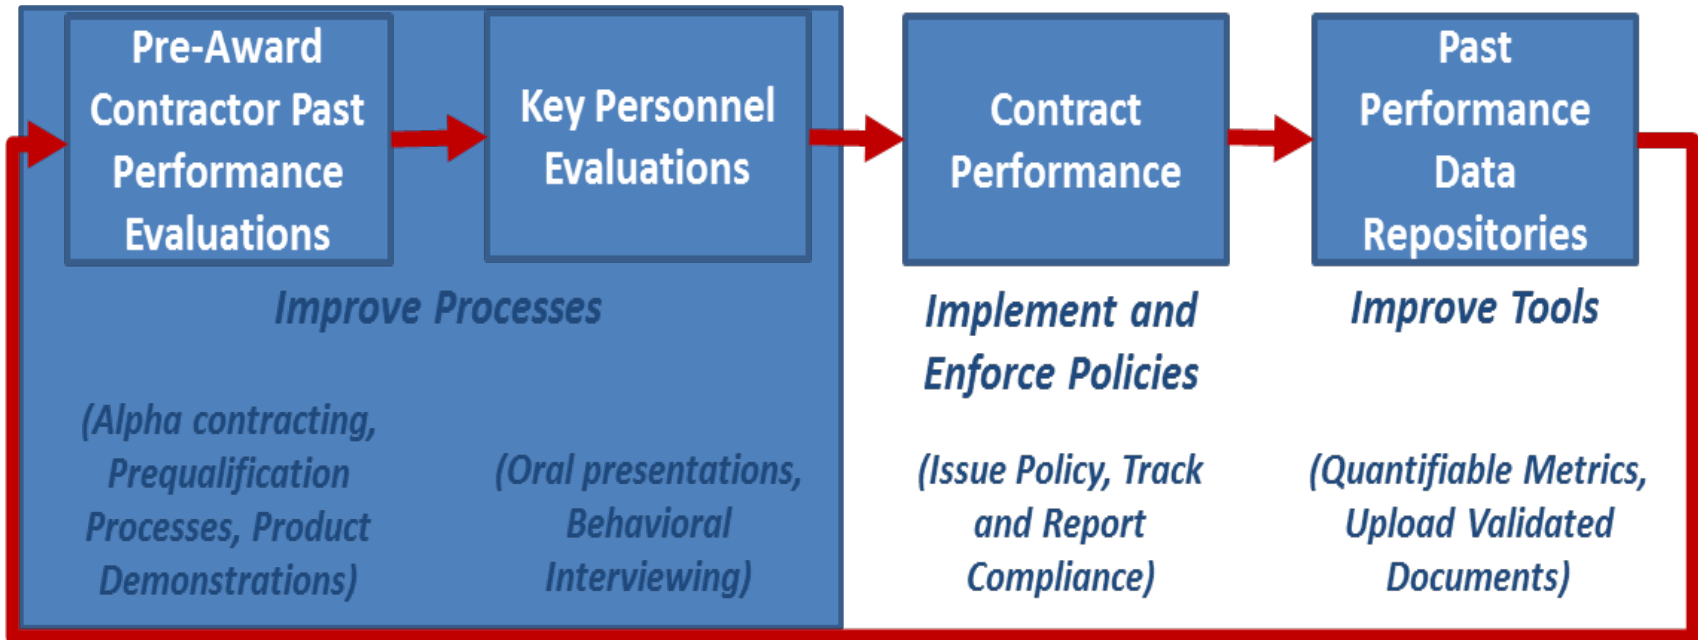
Pre-Award Contractor Past Performance Evaluations

Key Personnel Evaluations

Contract Performance

Past Performance Data Repositories

Improve Processes

Implement and Enforce Policies

Improve Tools

(Alpha contracting, Prequalification Processes, Product Demonstrations)

(Oral presentations, Behavioral Interviewing)

(Issue Policy, Track and Report Compliance)

(Quantifiable Metrics, Upload Validated Documents)